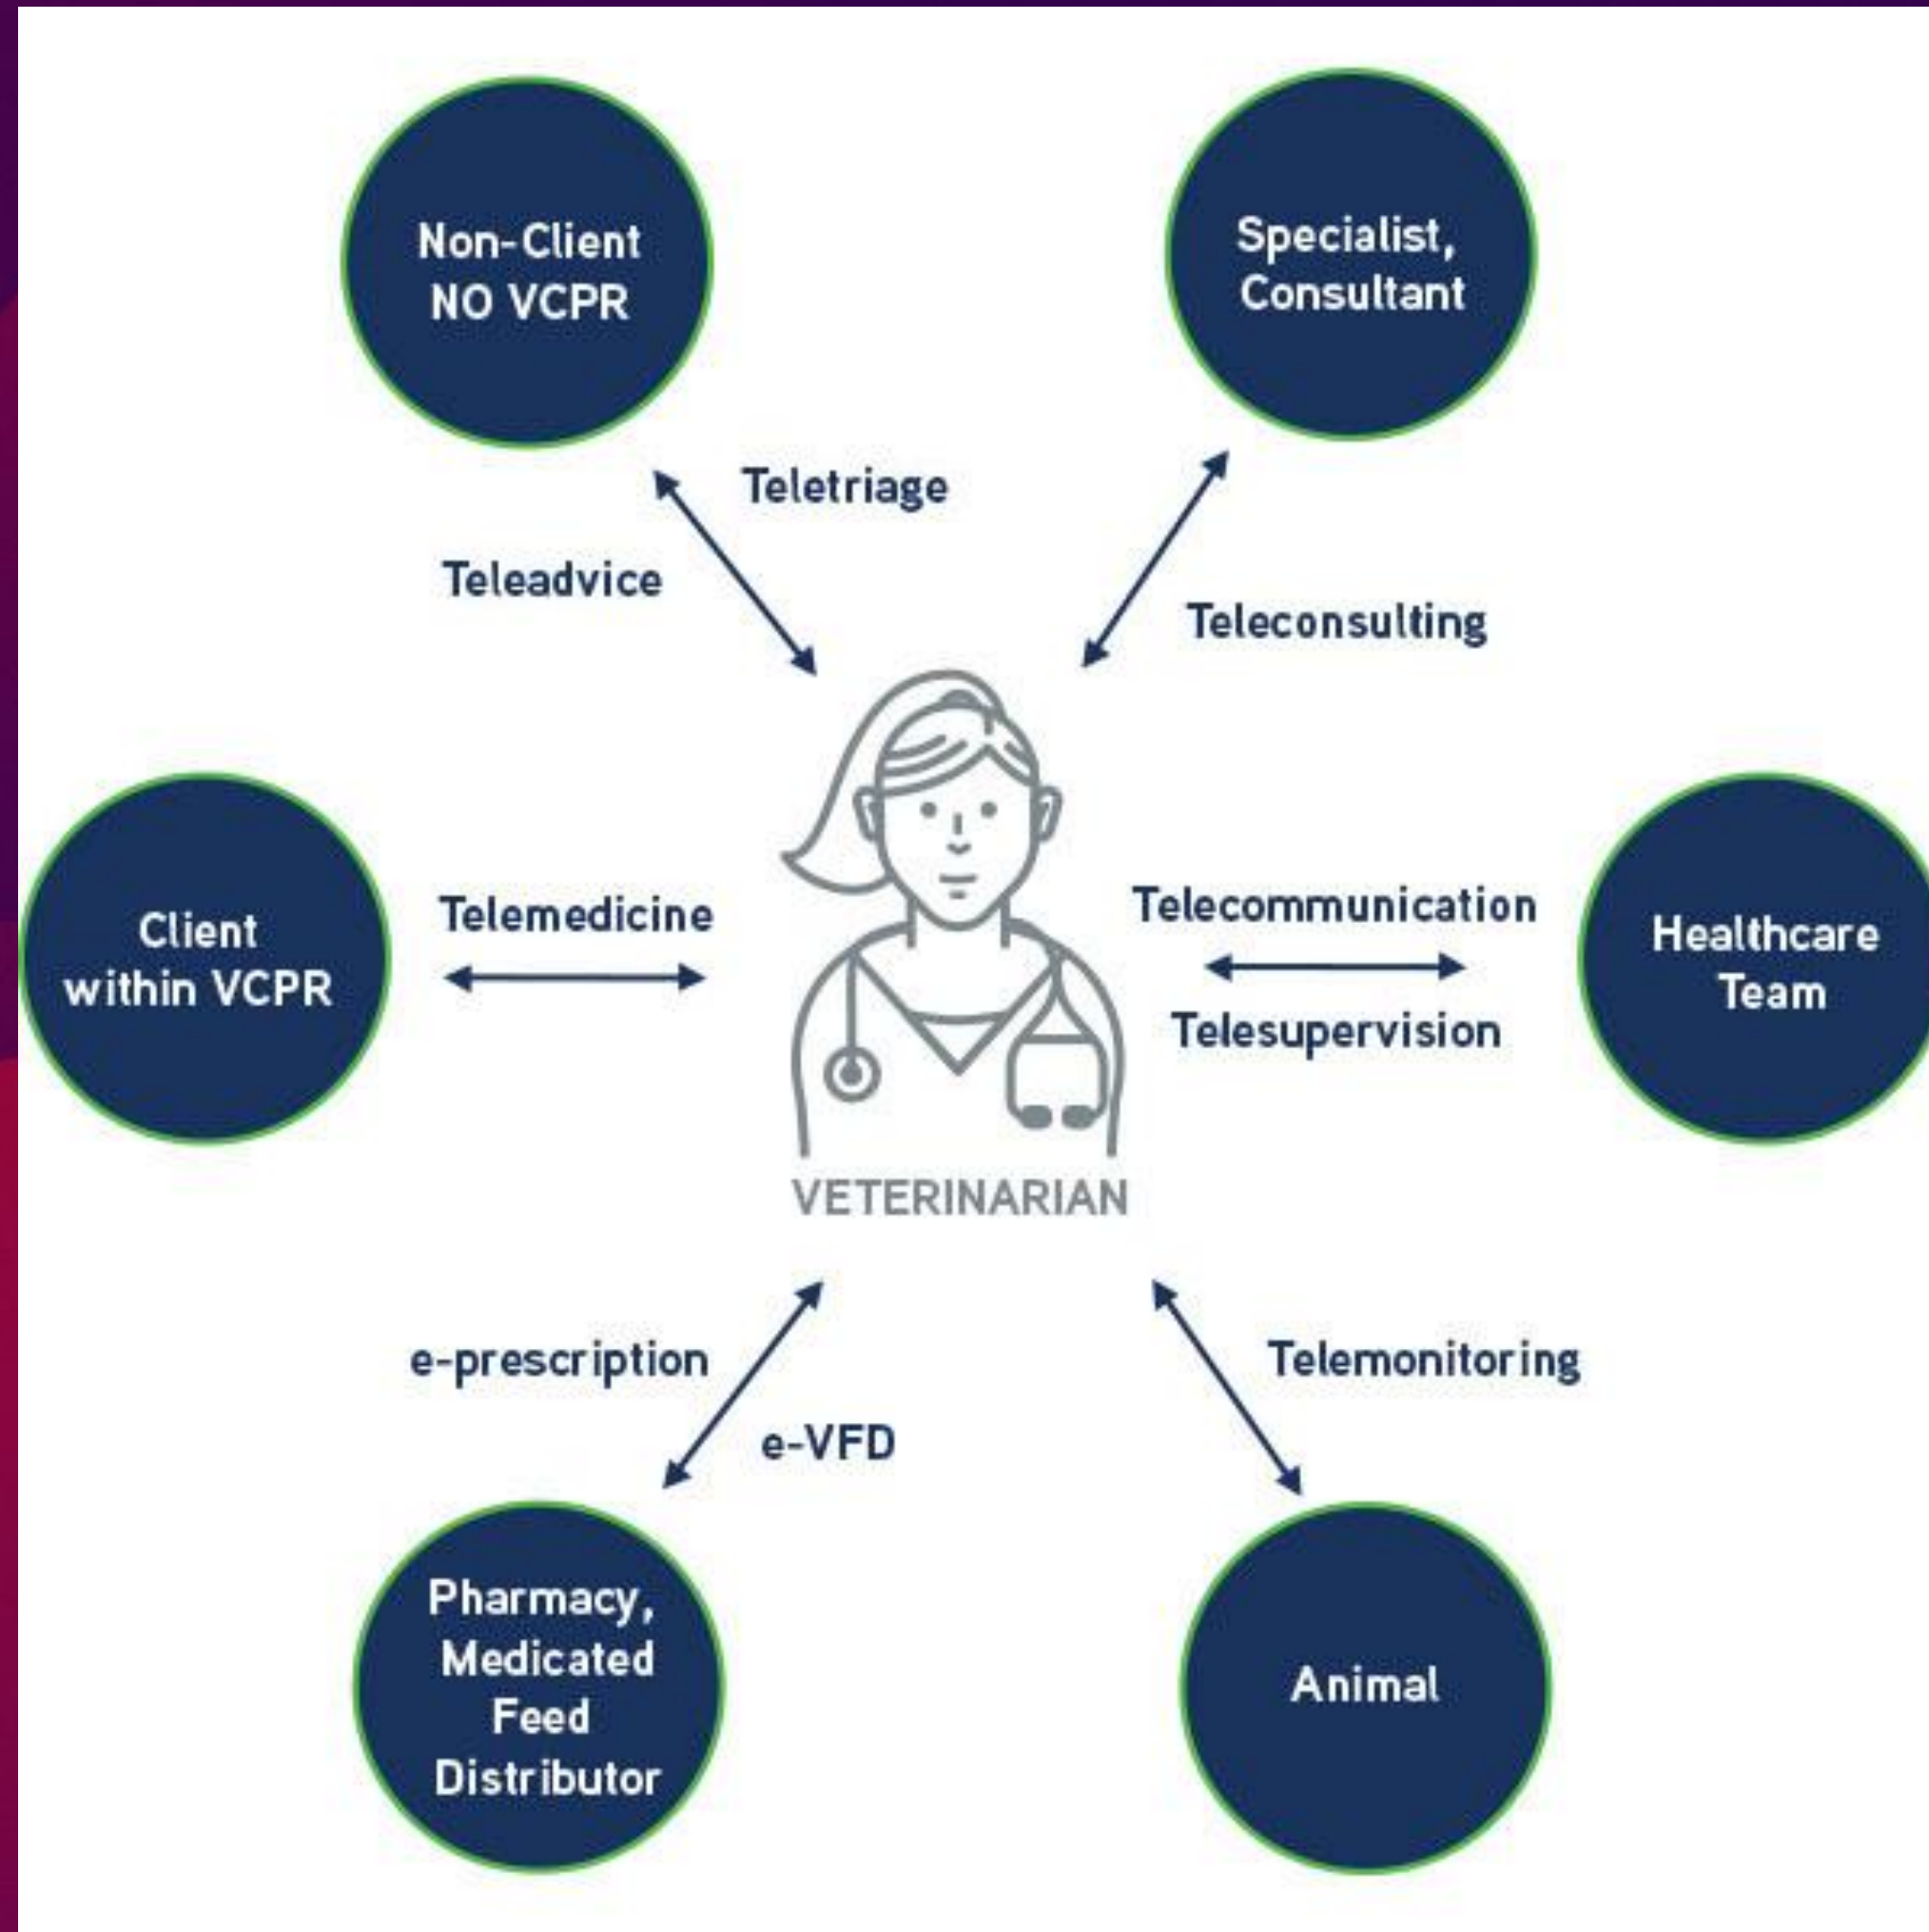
Non-Client
NO VCPR

Specialist,
Consultant

Teletriage

Teleadvice

Teleconsulting

Client
within VCPR

Telemedicine

VETERINARIAN

Telecommunication

Telesupervision

Healthcare
Team

e-prescription

e-VFD

Telemonitoring

Pharmacy,
Medicated
Feed
Distributor

Animal